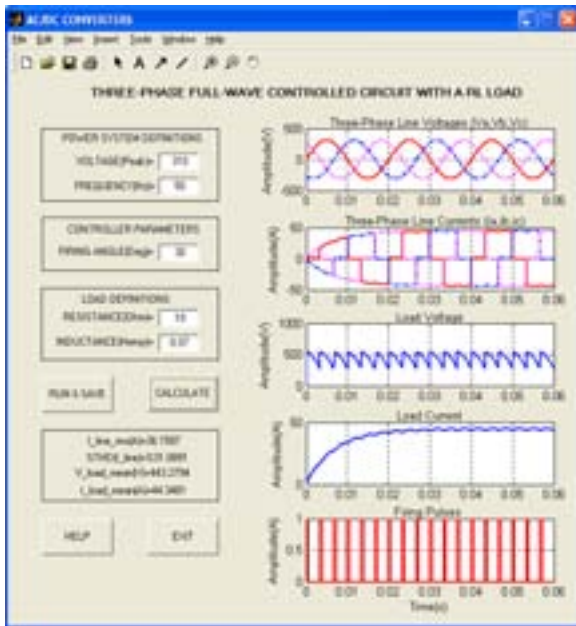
AC/DC CONVERTERS

File Edit View Insert Tools Window Help

THREE-PHASE FULL-WAVE CONTROLLED CIRCUIT WITH A RL LOAD

POWER SYSTEM DEFINITIONS
VOLTAGE(Peak)= 310
FREQUENCY(Hz)= 50

CONTROLLER PARAMETERS
FIRING ANGLE(Deg)= 30

LOAD DEFINITIONS
RESISTANCE(Ohm)= 10
INDUCTANCE(Henry)= 0.07

RUN & SAVE
CALCULATE

I_line_rms(A)=36.7597
STHDI_line(r)=31.0885
V_load_mean(V)=443.2794
I_load_mean(A)=44.3461

HELP
EXIT

Three-Phase Line Voltages (Va,Vb,Vc)
Amplitude(V)
500
0
-500
0 0.01 0.02 0.03 0.04 0.05 0.06

Three-Phase Line Currents (Ia,Ib,Ic)
Amplitude(A)
50
0
-50
0 0.01 0.02 0.03 0.04 0.05 0.06

Load Voltage
Amplitude(V)
1000
500
0
0 0.01 0.02 0.03 0.04 0.05 0.06

Load Current
Amplitude(A)
50
0
0 0.01 0.02 0.03 0.04 0.05 0.06

Firing Pulses
Amplitude(A)
1
0.5
0
0 0.01 0.02 0.03 0.04 0.05 0.06
Time(s)